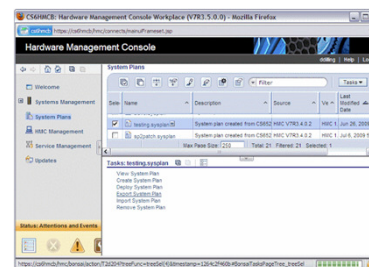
CS6HMCB: Hardware Management Console Workplace (V7R3.5.0.0) - Mozilla Firefox

cs6hmcb | https://cs6hmcb/hmc/connects/manuFrameset.jsp

Hardware Management Console

ddling | Help | Lo

Welcome

Systems Management

System Plans

HMC Management

Service Management

Updates

System Plans

Filter

Tasks

| Sele | Name | Description | Source | Ve | Last Modified Date |
|---|---|---|---|---|---|
| ☑ | testing.sysplan | System plan created from CS652 | HMC V7R3.4.0.2 | HMC V | Jun 26, 2009 |
| ☐ | sp2patch.sysplan | System plan created from CS652 | HMC V7R3.4.0.2 | HMC V | Jul 9, 2009 |

Max Page Size: 250 Total: 21 Filtered: 21 Selected: 1

Tasks: testing.sysplan

View System Plan
Create System Plan
Deploy System Plan
Export System Plan
Import System Plan
Remove System Plan

Status: Attentions and Events

https://cs6hmcb/hmc/bonsai/action/T2d204?treeFunc=treeSel4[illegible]